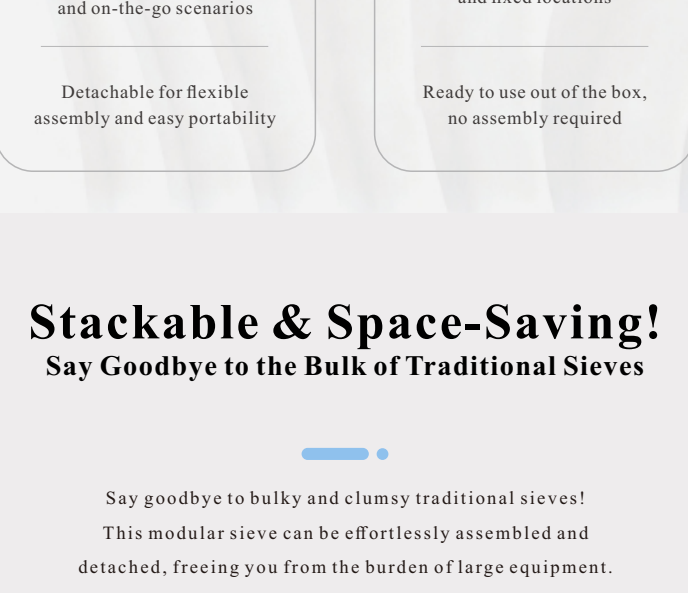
and on-the-go scenarios

Detachable for flexible assembly and easy portability

and fixed locations

Ready to use out of the box, no assembly required

Stackable & Space-Saving!
Say Goodbye to the Bulk of Traditional Sieves

Say goodbye to bulky and clumsy traditional sieves! This modular sieve can be effortlessly assembled and detached, freeing you from the burden of large equipment.